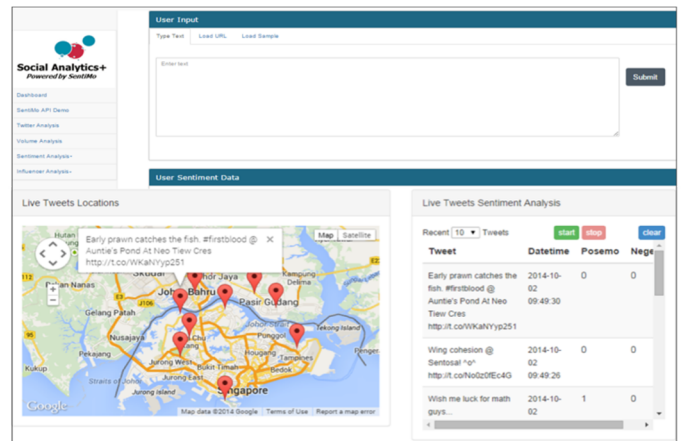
Social Analytics+
Powered by SentiMo

Dashboard
SentiMo API Demo
Twitter Analysis
Volume Analysis
Sentiment Analysis+
Influencer Analysis+

User Input

Type Text
Load URL
Load Sample

Enter text

Submit

User Sentiment Data

Live Tweets Locations

Early prawn catches the fish. #firstblood @ Auntie's Pond At Neo Tiew Cres http://t.co/WKaNYyp251

Map
Satellite

Hutan
Skudai
Johor Bahru
Pasir Gudang
Gelang Patah
Nusajaya
Kukup
Jurong West
Bukit Timah
Tampines
Pulau Ubin
Tekong Island
Bedok
Singapore
Jurong Island
Straits of Johor

Google
Map data ©2014 Google
Terms of Use
Report a map error

Live Tweets Sentiment Analysis

Recent 10 Tweets
start
stop
clear

| Tweet | Datetime | Posemo | Negemo |
|---|---|---|---|
| Early prawn catches the fish. #firstblood @ Auntie's Pond At Neo Tiew Cres http://t.co/WKaNYyp251 | 2014-10-02 09:49:30 | 0 | 0 |
| Wing cohesion @ Sentosa! ^o^ http://t.co/No0z0fEc4G | 2014-10-02 09:49:26 | 0 | 0 |
| Wish me luck for math guys... | 2014-10-02 | 1 | 0 |